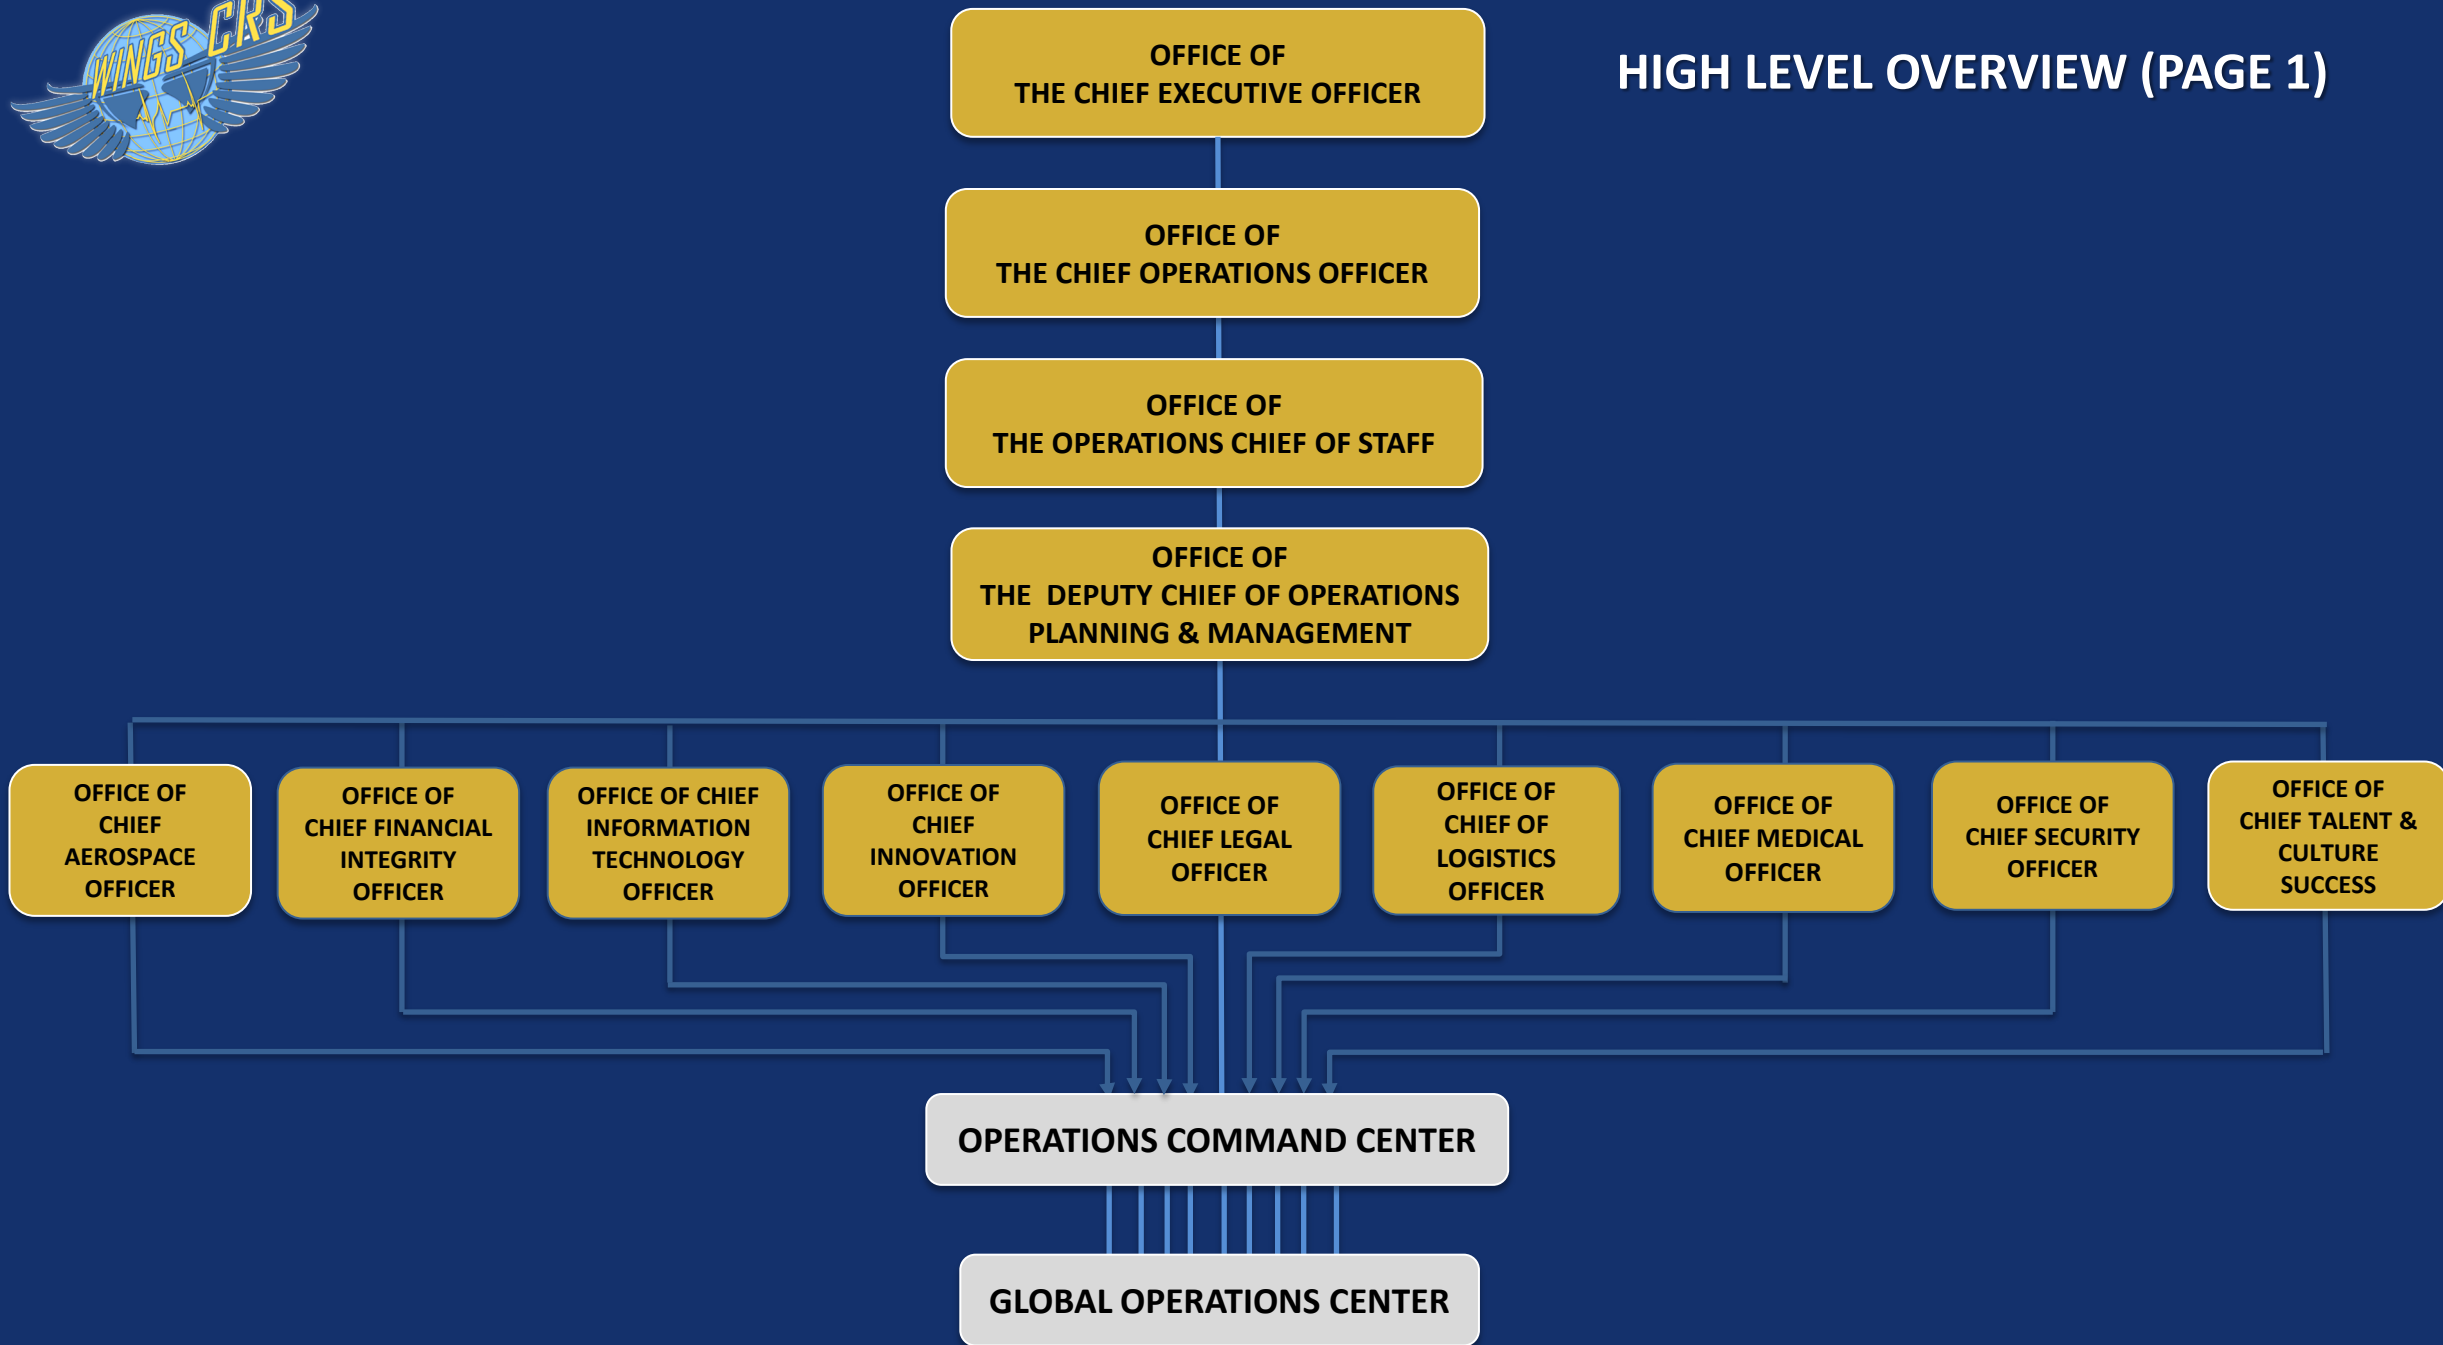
WINGS CRS

HIGH LEVEL OVERVIEW (PAGE 1)

OFFICE OF
THE CHIEF EXECUTIVE OFFICER

OFFICE OF
THE CHIEF OPERATIONS OFFICER

OFFICE OF
THE OPERATIONS CHIEF OF STAFF

OFFICE OF
THE DEPUTY CHIEF OF OPERATIONS PLANNING & MANAGEMENT

OFFICE OF CHIEF AEROSPACE OFFICER

OFFICE OF CHIEF FINANCIAL INTEGRITY OFFICER

OFFICE OF CHIEF INFORMATION TECHNOLOGY OFFICER

OFFICE OF CHIEF INNOVATION OFFICER

OFFICE OF CHIEF LEGAL OFFICER

OFFICE OF CHIEF OF LOGISTICS OFFICER

OFFICE OF CHIEF MEDICAL OFFICER

OFFICE OF CHIEF SECURITY OFFICER

OFFICE OF CHIEF TALENT & CULTURE SUCCESS

OPERATIONS COMMAND CENTER

GLOBAL OPERATIONS CENTER